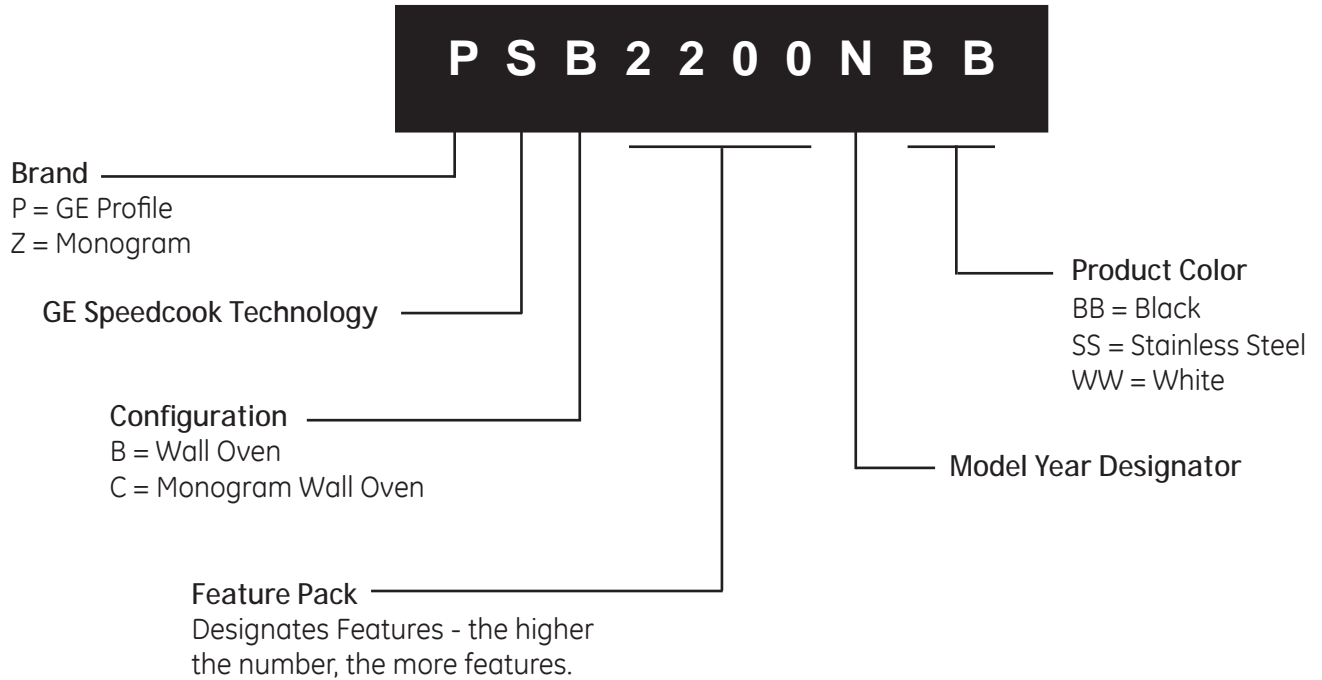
P S B 2 2 0 0 N B B

Brand
P = GE Profile
Z = Monogram

GE Speedcook Technology

Configuration
B = Wall Oven
C = Monogram Wall Oven

Feature Pack
Designates Features - the higher the number, the more features.

Product Color
BB = Black
SS = Stainless Steel
WW = White

Model Year Designator